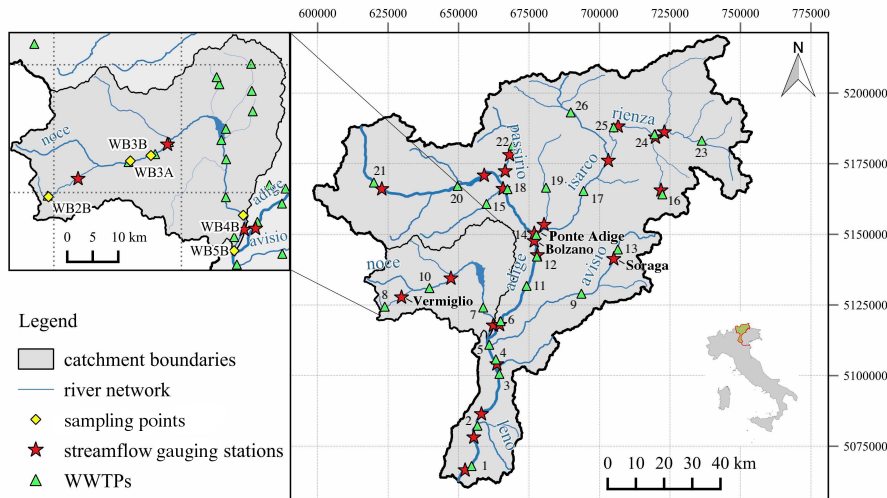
600000 625000 650000 675000 700000 725000 750000 775000

5200000
5175000
5150000
5125000
5100000
5075000

N

noce
WB3B
WB3A
WB2B
WB4B
WB5B
adige
avisio
0 5 10 km

Legend
catchment boundaries
river network
sampling points
streamflow gauging stations
WWTPs

rienza
passirio
isarco
noce
adige
avisio
Ponte Adige
Bolzano
Soraga
Vermiglio
1 2 3 4 5 6 7 8 9 10 11 12 13 14 15 16 17 18 19 20 21 22 23 24 25 26

0 10 20 30 40 km